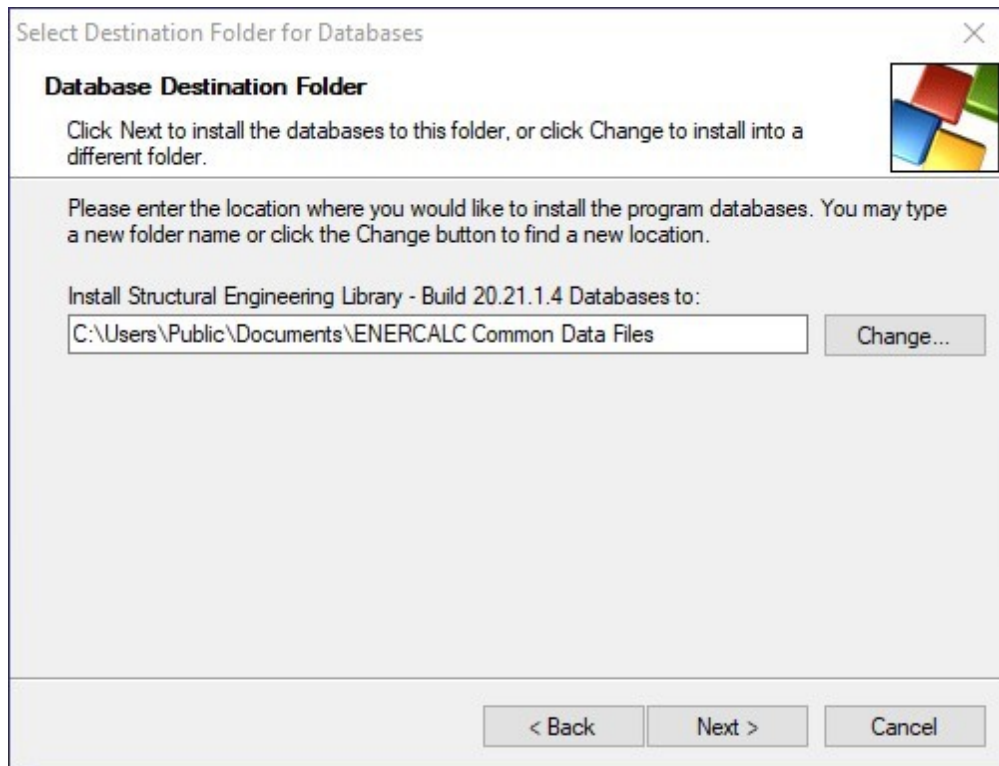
Select Destination Folder for Databases

Database Destination Folder

Click Next to install the databases to this folder, or click Change to install into a different folder.

Please enter the location where you would like to install the program databases. You may type a new folder name or click the Change button to find a new location.

Install Structural Engineering Library - Build 20.21.1.4 Databases to:

C:\Users\Public\Documents\ENERCALC Common Data Files

Change...

< Back

Next >

Cancel